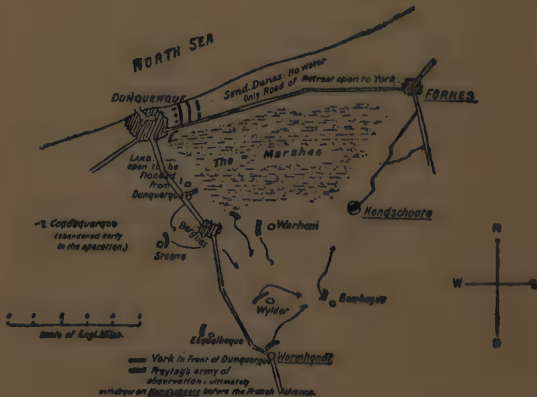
NORTH SEA

DUNQUERQUE

Sand Dunes: No Water
Only Road of Retreat open to York.

FURNES

LAND open to be Flooded from Dunquerque

The Marshes

Hondschoote

Coudequerque (abandoned early in the operation.)

Bergues

Steene

Warhem

Bambecque

Wylder

Esquelbeque

Wormhoudt

N
W
E
S

0 1 2 3 4 5 6
Scale of Engl. Miles.

York in front of Dunquerque.
Freytag's army of observation: ultimately withdrew on Hondschoote before the French advance.